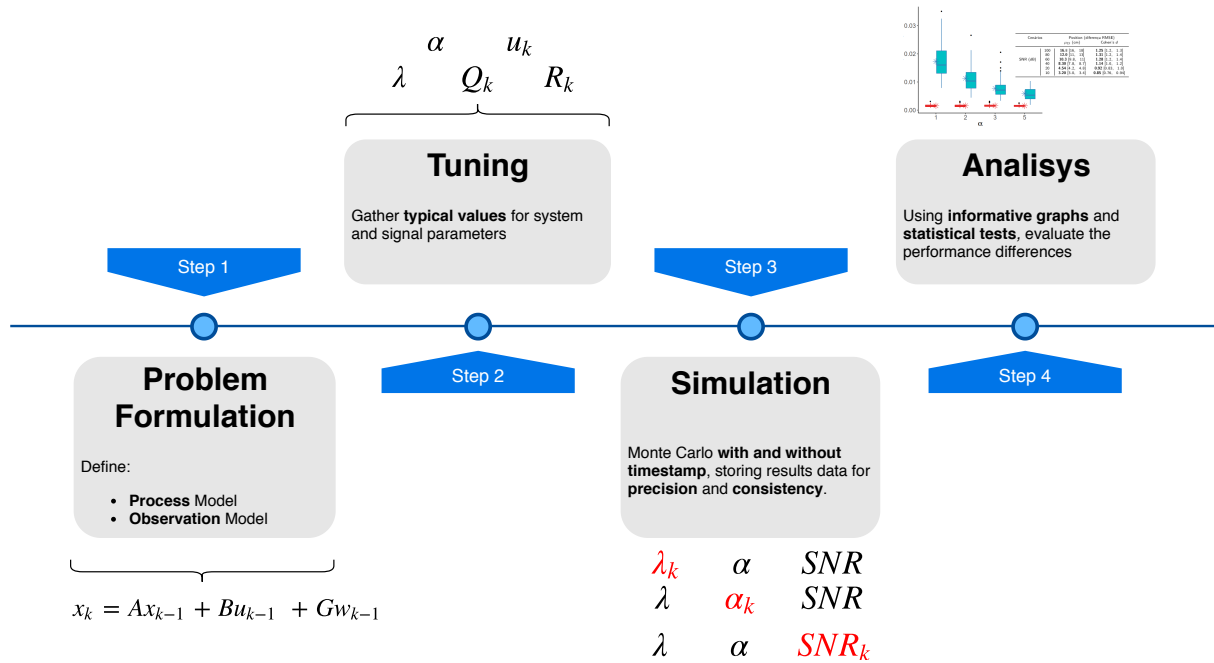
$\alpha$ $u_k$
$\lambda$ $Q_k$ $R_k$

Tuning

Gather **typical values** for system and signal parameters

Analisys

Using **informative graphs** and **statistical tests**, evaluate the performance differences

0.03
0.02
0.01
0.00
1 2 3 5
α

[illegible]

Step 1

Step 3

Step 2

Step 4

Problem Formulation

Define:

- **Process** Model
- **Observation** Model

$x_k = Ax_{k-1} + Bu_{k-1} + Gw_{k-1}$

Simulation

Monte Carlo **with and without timestamp**, storing results data for **precision** and **consistency**.

$\lambda_k$ $\alpha$ $SNR$
$\lambda$ $\alpha_k$ $SNR$
$\lambda$ $\alpha$ $SNR_k$